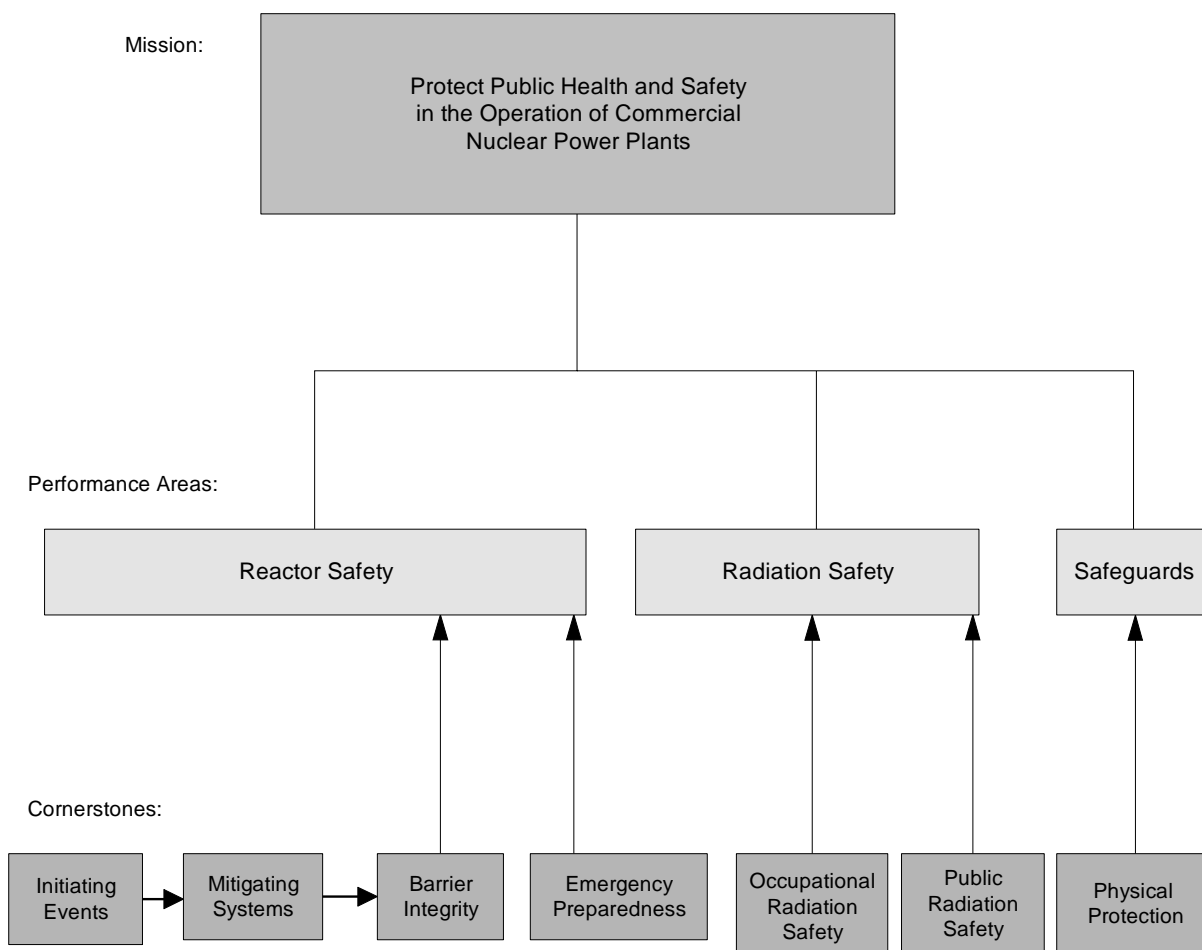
Mission:

Protect Public Health and Safety in the Operation of Commercial Nuclear Power Plants

Performance Areas:

Reactor Safety

Radiation Safety

Safeguards

Cornerstones:

Initiating Events

Mitigating Systems

Barrier Integrity

Emergency Preparedness

Occupational Radiation Safety

Public Radiation Safety

Physical Protection